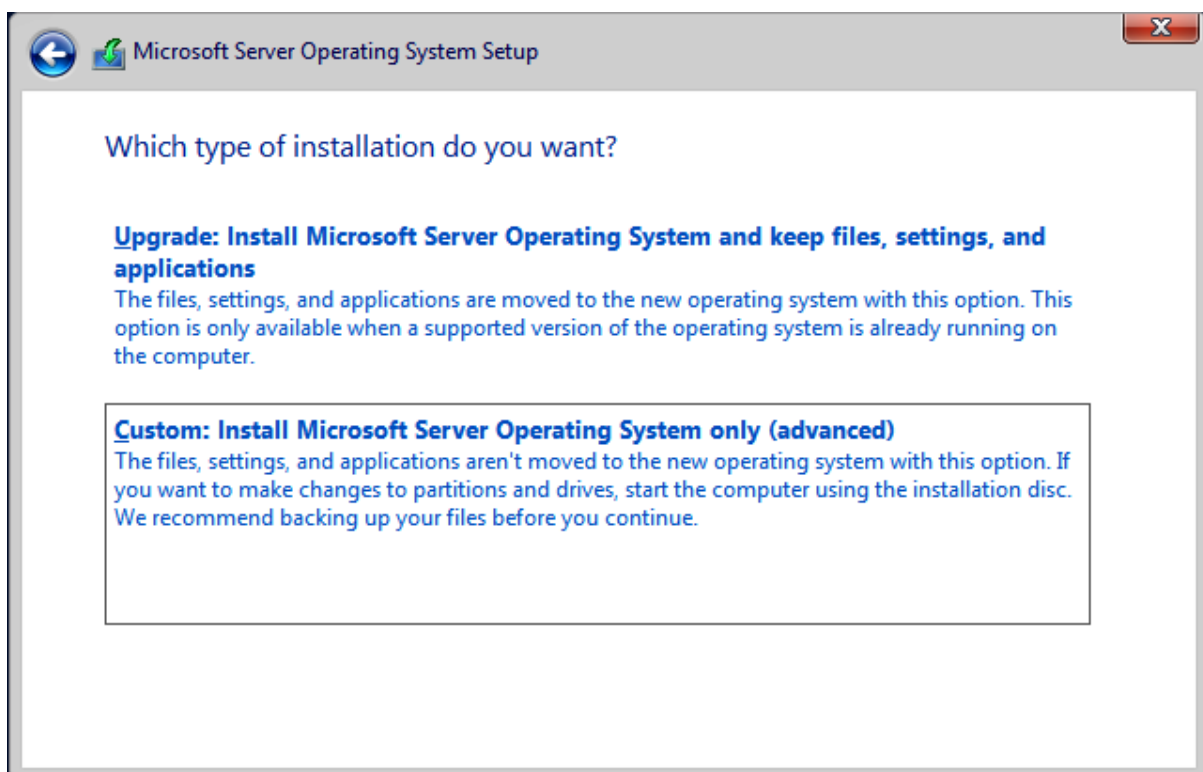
Microsoft Server Operating System Setup

Which type of installation do you want?

Upgrade: Install Microsoft Server Operating System and keep files, settings, and applications
The files, settings, and applications are moved to the new operating system with this option. This option is only available when a supported version of the operating system is already running on the computer.

Custom: Install Microsoft Server Operating System only (advanced)
The files, settings, and applications aren't moved to the new operating system with this option. If you want to make changes to partitions and drives, start the computer using the installation disc. We recommend backing up your files before you continue.